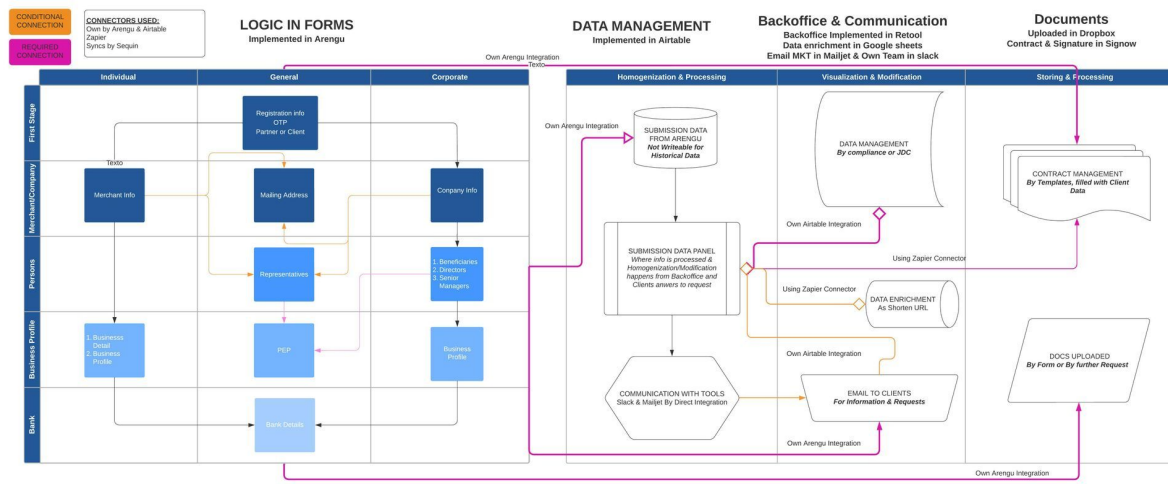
CONDITIONAL CONNECTION

REQUIRED CONNECTION

CONNECTORS USED:
Own by Arengu & Airtable
Zapier
Syncs by Sequin

LOGIC IN FORMS
Implemented in Arengu

DATA MANAGEMENT
Implemented in Airtable

Backoffice & Communication
Backoffice Implemented in Retool
Data enrichment in Google sheets
Email MKT in Mailjet & Own Team in slack

Documents
Uploaded in Dropbox
Contract & Signature in Signow

Own Arengu Integration
Texto

Individual | General | Corporate

Homogenization & Processing | Visualization & Modification | Storing & Processing

First Stage

Registration info
OTP
Partner or Client

Merchant/Company

Texto

Merchant Info

Mailing Address

Company Info

Persons

Representatives

1. Beneficiaries
2. Directors
3. Senior Managers

Business Profile

1. Business Detail
2. Business Profile

PEP

Business Profile

Bank

Bank Details

Own Arengu Integration

SUBMISSION DATA FROM ARENGU
Not Writeable for Historical Data

SUBMISSION DATA PANEL
Where info is processed & Homogenization/Modification happens from Backoffice and Clients anwers to request

COMMUNICATION WITH TOOLS
Slack & Mailjet By Direct Integration

DATA MANAGEMENT
By compliance or JDC

Own Airtable Integration

Using Zapier Connector

DATA ENRICHMENT
As Shorten URL

Own Airtable Integration

EMAIL TO CLIENTS
For Information & Requests

Own Arengu Integration

Using Zapier Connector

CONTRACT MANAGEMENT
By Templates, filled with Client Data

DOCS UPLOADED
By Form or By further Request

Own Arengu Integration